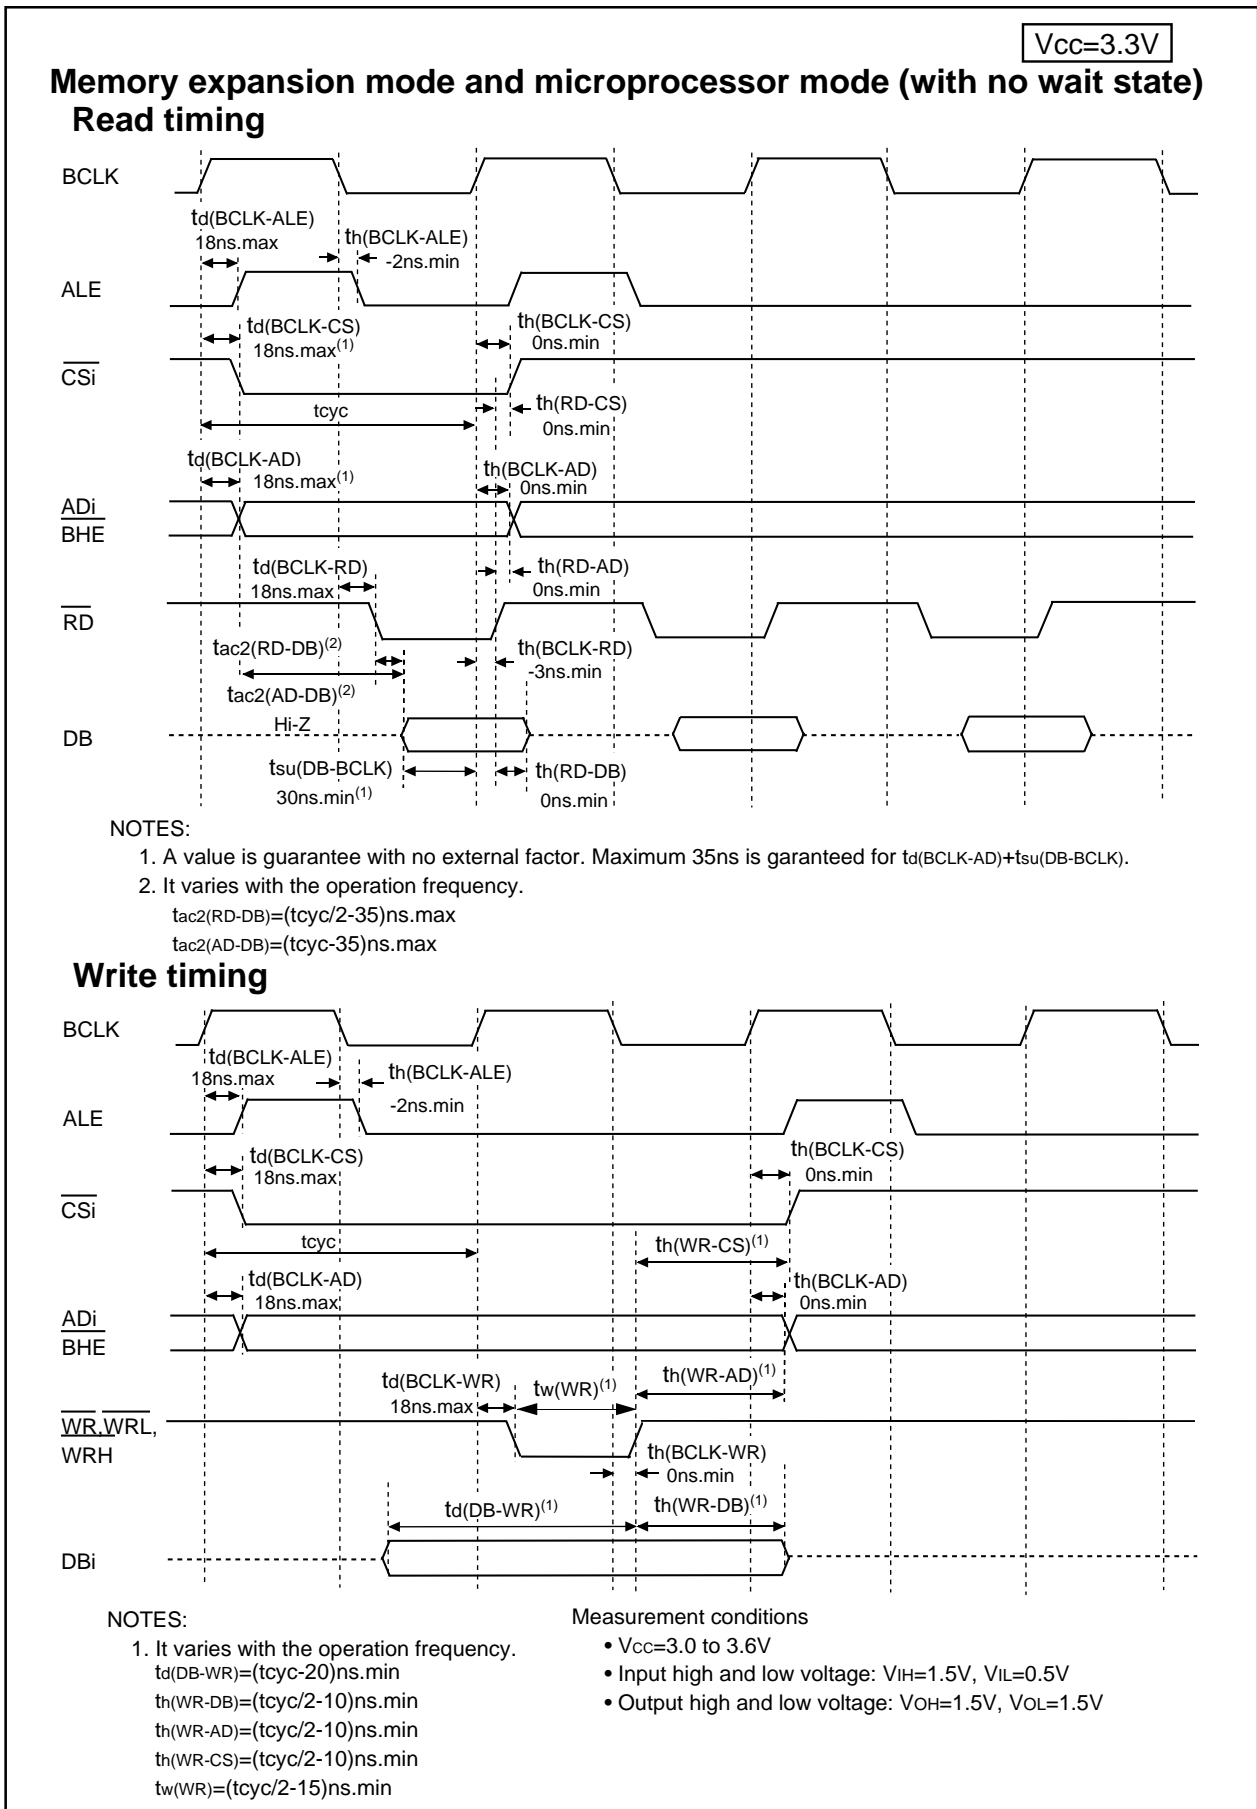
Vcc=3.3V

**Memory expansion mode and microprocessor mode (with no wait state)**

**Read timing**

BCLK

td(BCLK-ALE)
18ns.max

th(BCLK-ALE)
-2ns.min

ALE

td(BCLK-CS)
18ns.max$^{(1)}$

th(BCLK-CS)
0ns.min

$\overline{CSi}$

tcyc

th(RD-CS)
0ns.min

td(BCLK-AD)
18ns.max$^{(1)}$

th(BCLK-AD)
0ns.min

ADi
$\overline{BHE}$

td(BCLK-RD)
18ns.max

th(RD-AD)
0ns.min

$\overline{RD}$

tac2(RD-DB)$^{(2)}$

th(BCLK-RD)
-3ns.min

tac2(AD-DB)$^{(2)}$

Hi-Z

DB

tsu(DB-BCLK)
30ns.min$^{(1)}$

th(RD-DB)
0ns.min

NOTES:
1. A value is guarantee with no external factor. Maximum 35ns is garanteed for td(BCLK-AD)+tsu(DB-BCLK).
2. It varies with the operation frequency.
tac2(RD-DB)=(tcyc/2-35)ns.max
tac2(AD-DB)=(tcyc-35)ns.max

**Write timing**

BCLK

td(BCLK-ALE)
18ns.max

th(BCLK-ALE)
-2ns.min

ALE

td(BCLK-CS)
18ns.max

th(BCLK-CS)
0ns.min

$\overline{CSi}$

tcyc

th(WR-CS)$^{(1)}$

td(BCLK-AD)
18ns.max

th(BCLK-AD)
0ns.min

ADi
$\overline{BHE}$

td(BCLK-WR)
18ns.max

tw(WR)$^{(1)}$

th(WR-AD)$^{(1)}$

$\overline{WR}$,$\overline{WRL}$,
$\overline{WRH}$

th(BCLK-WR)
0ns.min

td(DB-WR)$^{(1)}$

th(WR-DB)$^{(1)}$

DBi

NOTES:
1. It varies with the operation frequency.
td(DB-WR)=(tcyc-20)ns.min
th(WR-DB)=(tcyc/2-10)ns.min
th(WR-AD)=(tcyc/2-10)ns.min
th(WR-CS)=(tcyc/2-10)ns.min
tw(WR)=(tcyc/2-15)ns.min

Measurement conditions
• VCC=3.0 to 3.6V
• Input high and low voltage: VIH=1.5V, VIL=0.5V
• Output high and low voltage: VOH=1.5V, VOL=1.5V